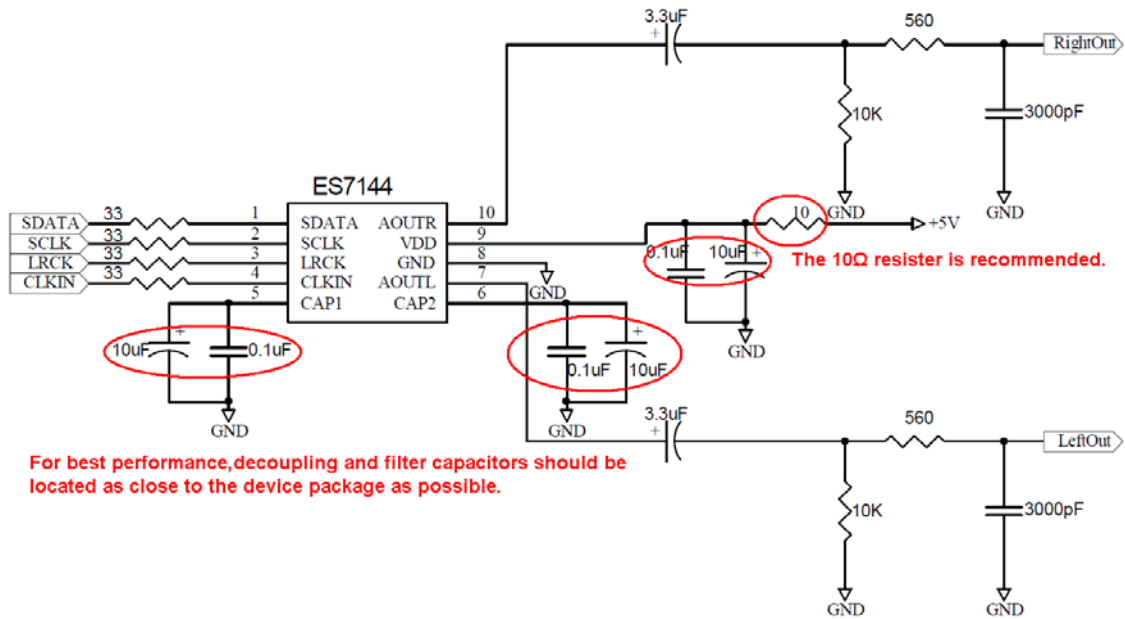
3.3uF
560
RightOut
10K
3000pF
ES7144
GND
GND
SDATA
33
1
SDATA
AOUTR
10
10
+5V
SCLK
33
2
SCLK
VDD
9
0.1uF
10uF
LRCK
33
3
LRCK
GND
8
The 10Ω resister is recommended.
CLKIN
33
4
CLKIN
AOUTL
7
5
CAP1
CAP2
6
GND
GND
10uF
0.1uF
0.1uF
10uF
GND
GND
3.3uF
560
LeftOut
For best performance,decoupling and filter capacitors should be located as close to the device package as possible.
10K
3000pF
GND
GND